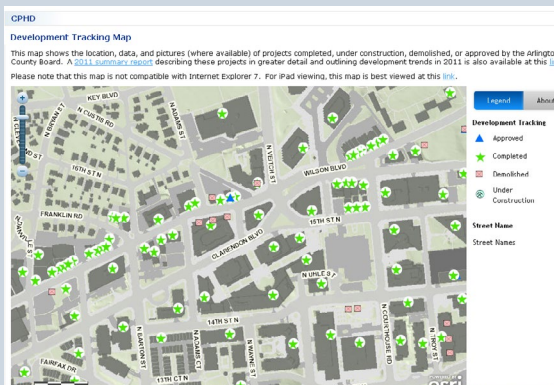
CPHD

Development Tracking Map

This map shows the location, data, and pictures (where available) of projects completed, under construction, demolished, or approved by the Arlington County Board. A 2011 summary report describing these projects in greater detail and outlining development trends in 2011 is also available at this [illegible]

Please note that this map is not compatible with Internet Explorer 7. For iPad viewing, this map is best viewed at this link.

KEY BLVD
N BRYAN ST
N CUSTIS RD
N ADAMS ST
N VEITCH ST
N ILLINOIS ST
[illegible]D ST
15TH ST N
WILSON BLVD
FRANKLIN RD
15TH ST N
CLARENDON BLVD
N UHLE ST
N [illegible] ST
14TH ST N
N COURTHOUSE RD
N BARTON ST
N ADAMS ST
N WAYNE ST
N TROY ST
FAIRFAX DR
13TH CT N

Legend
About

Development Tracking
Approved
Completed
Demolished
Under Construction

Street Name
Street Names